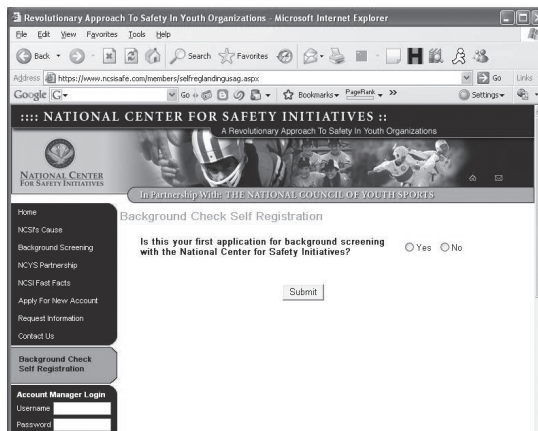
Revolutionary Approach To Safety In Youth Organizations - Microsoft Internet Explorer

File Edit View Favorites Tools Help

Back Search Favorites

Address https://www.ncsisafe.com/members/selfreglandingusag.aspx Go Links

Google G- Go Bookmarks PageRank >> Settings

:::: NATIONAL CENTER FOR SAFETY INITIATIVES ::

A Revolutionary Approach To Safety In Youth Organizations

NATIONAL CENTER FOR SAFETY INITIATIVES

In Partnership With: THE NATIONAL COUNCIL OF YOUTH SPORTS

Home

NCSI's Cause

Background Screening

NCYS Partnership

NCSI Fast Facts

Apply For New Account

Request Information

Contact Us

Background Check Self Registration

Account Manager Login

Username

Password

Background Check Self Registration

Is this your first application for background screening with the National Center for Safety Initiatives?

Yes No

Submit